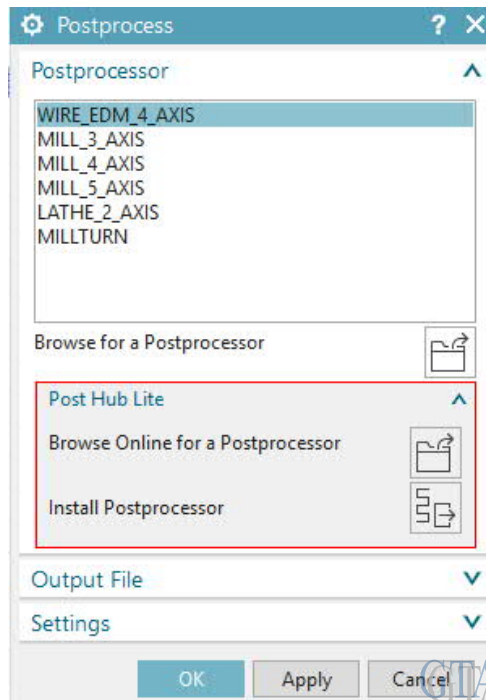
Postprocess ? ✕

Postprocessor

WIRE_EDM_4_AXIS
MILL_3_AXIS
MILL_4_AXIS
MILL_5_AXIS
LATHE_2_AXIS
MILLTURN

Browse for a Postprocessor

Post Hub Lite

Browse Online for a Postprocessor

Install Postprocessor

Output File

Settings

OK Apply Cancel

GTA